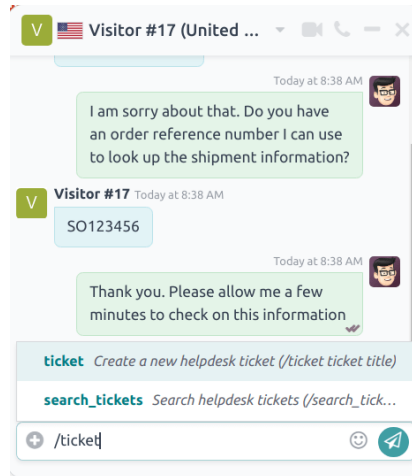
V Visitor #17 (United ...

Today at 8:38 AM

I am sorry about that. Do you have an order reference number I can use to look up the shipment information?

V Visitor #17 Today at 8:38 AM

SO123456

Today at 8:38 AM

Thank you. Please allow me a few minutes to check on this information

ticket Create a new helpdesk ticket (/ticket ticket title)

search_tickets Search helpdesk tickets (/search_tick...

/ticket